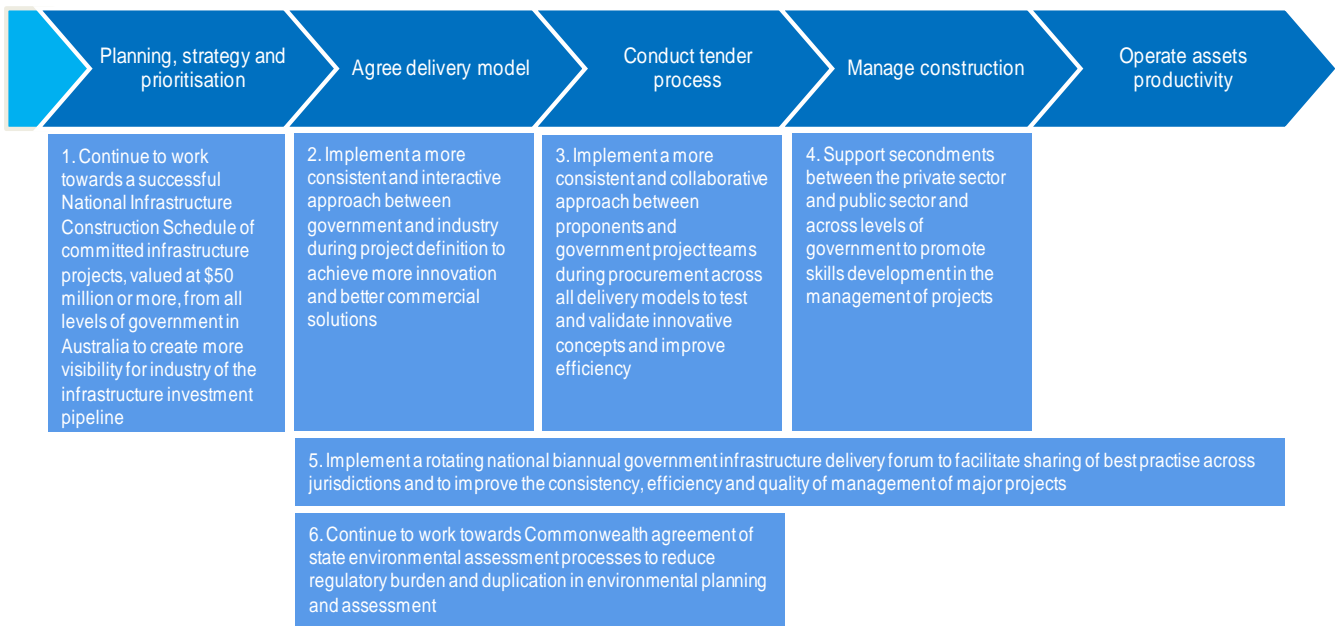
Planning, strategy and prioritisation

Agree delivery model

Conduct tender process

Manage construction

Operate assets productivity

1. Continue to work towards a successful National Infrastructure Construction Schedule of committed infrastructure projects, valued at $50 million or more, from all levels of government in Australia to create more visibility for industry of the infrastructure investment pipeline

2. Implement a more consistent and interactive approach between government and industry during project definition to achieve more innovation and better commercial solutions

3. Implement a more consistent and collaborative approach between proponents and government project teams during procurement across all delivery models to test and validate innovative concepts and improve efficiency

4. Support secondments between the private sector and public sector and across levels of government to promote skills development in the management of projects

5. Implement a rotating national biannual government infrastructure delivery forum to facilitate sharing of best practise across jurisdictions and to improve the consistency, efficiency and quality of management of major projects

6. Continue to work towards Commonwealth agreement of state environmental assessment processes to reduce regulatory burden and duplication in environmental planning and assessment